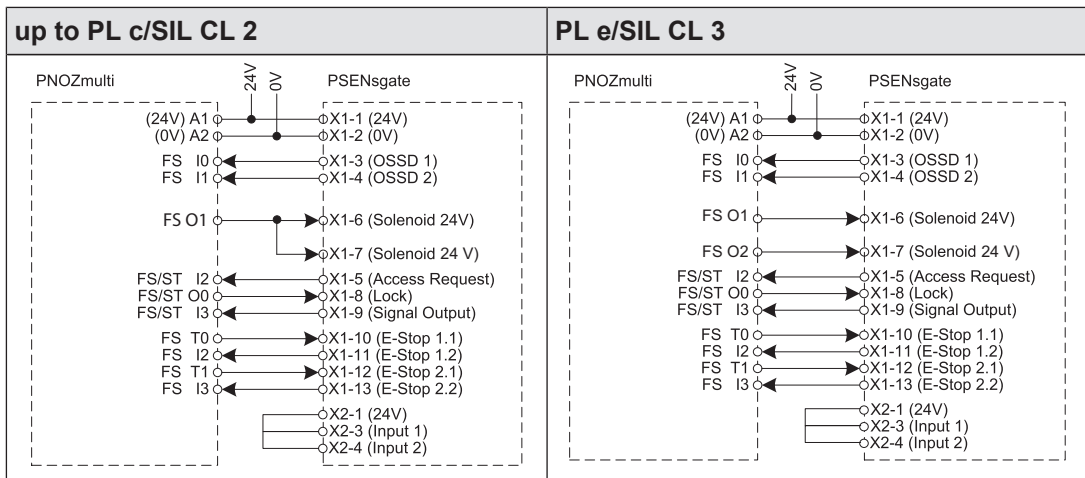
| up to PL c/SIL CL 2 | PL e/SIL CL 3 |
|---|---|

up to PL c/SIL CL 2

PNOZmulti

24V

0V

PSENsgate

(24V) A1

(0V) A2

FS I0

FS I1

FS O1

FS/ST I2

FS/ST O0

FS/ST I3

FS T0

FS I2

FS T1

FS I3

X1-1 (24V)

X1-2 (0V)

X1-3 (OSSD 1)

X1-4 (OSSD 2)

X1-6 (Solenoid 24V)

X1-7 (Solenoid 24 V)

X1-5 (Access Request)

X1-8 (Lock)

X1-9 (Signal Output)

X1-10 (E-Stop 1.1)

X1-11 (E-Stop 1.2)

X1-12 (E-Stop 2.1)

X1-13 (E-Stop 2.2)

X2-1 (24V)

X2-3 (Input 1)

X2-4 (Input 2)

PL e/SIL CL 3

PNOZmulti

24V

0V

PSENsgate

(24V) A1

(0V) A2

FS I0

FS I1

FS O1

FS O2

FS/ST I2

FS/ST O0

FS/ST I3

FS T0

FS I2

FS T1

FS I3

X1-1 (24V)

X1-2 (0V)

X1-3 (OSSD 1)

X1-4 (OSSD 2)

X1-6 (Solenoid 24V)

X1-7 (Solenoid 24 V)

X1-5 (Access Request)

X1-8 (Lock)

X1-9 (Signal Output)

X1-10 (E-Stop 1.1)

X1-11 (E-Stop 1.2)

X1-12 (E-Stop 2.1)

X1-13 (E-Stop 2.2)

X2-1 (24V)

X2-3 (Input 1)

X2-4 (Input 2)